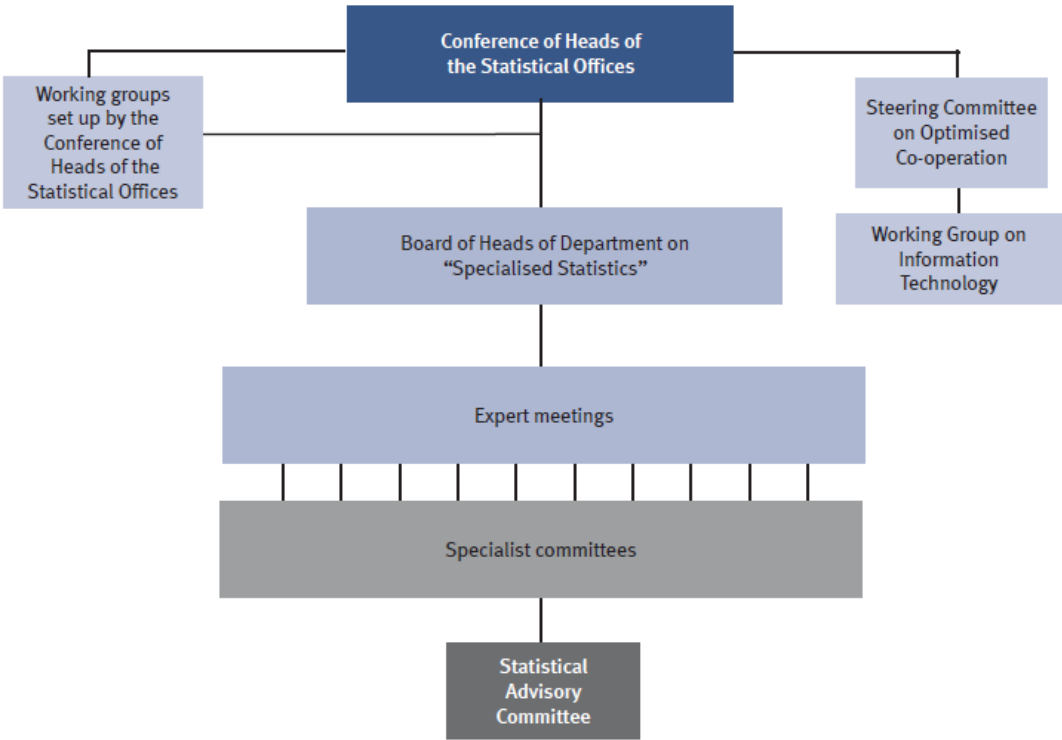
Conference of Heads of the Statistical Offices

Working groups set up by the Conference of Heads of the Statistical Offices

Steering Committee on Optimised Co-operation

Board of Heads of Department on "Specialised Statistics"

Working Group on Information Technology

Expert meetings

Specialist committees

Statistical Advisory Committee